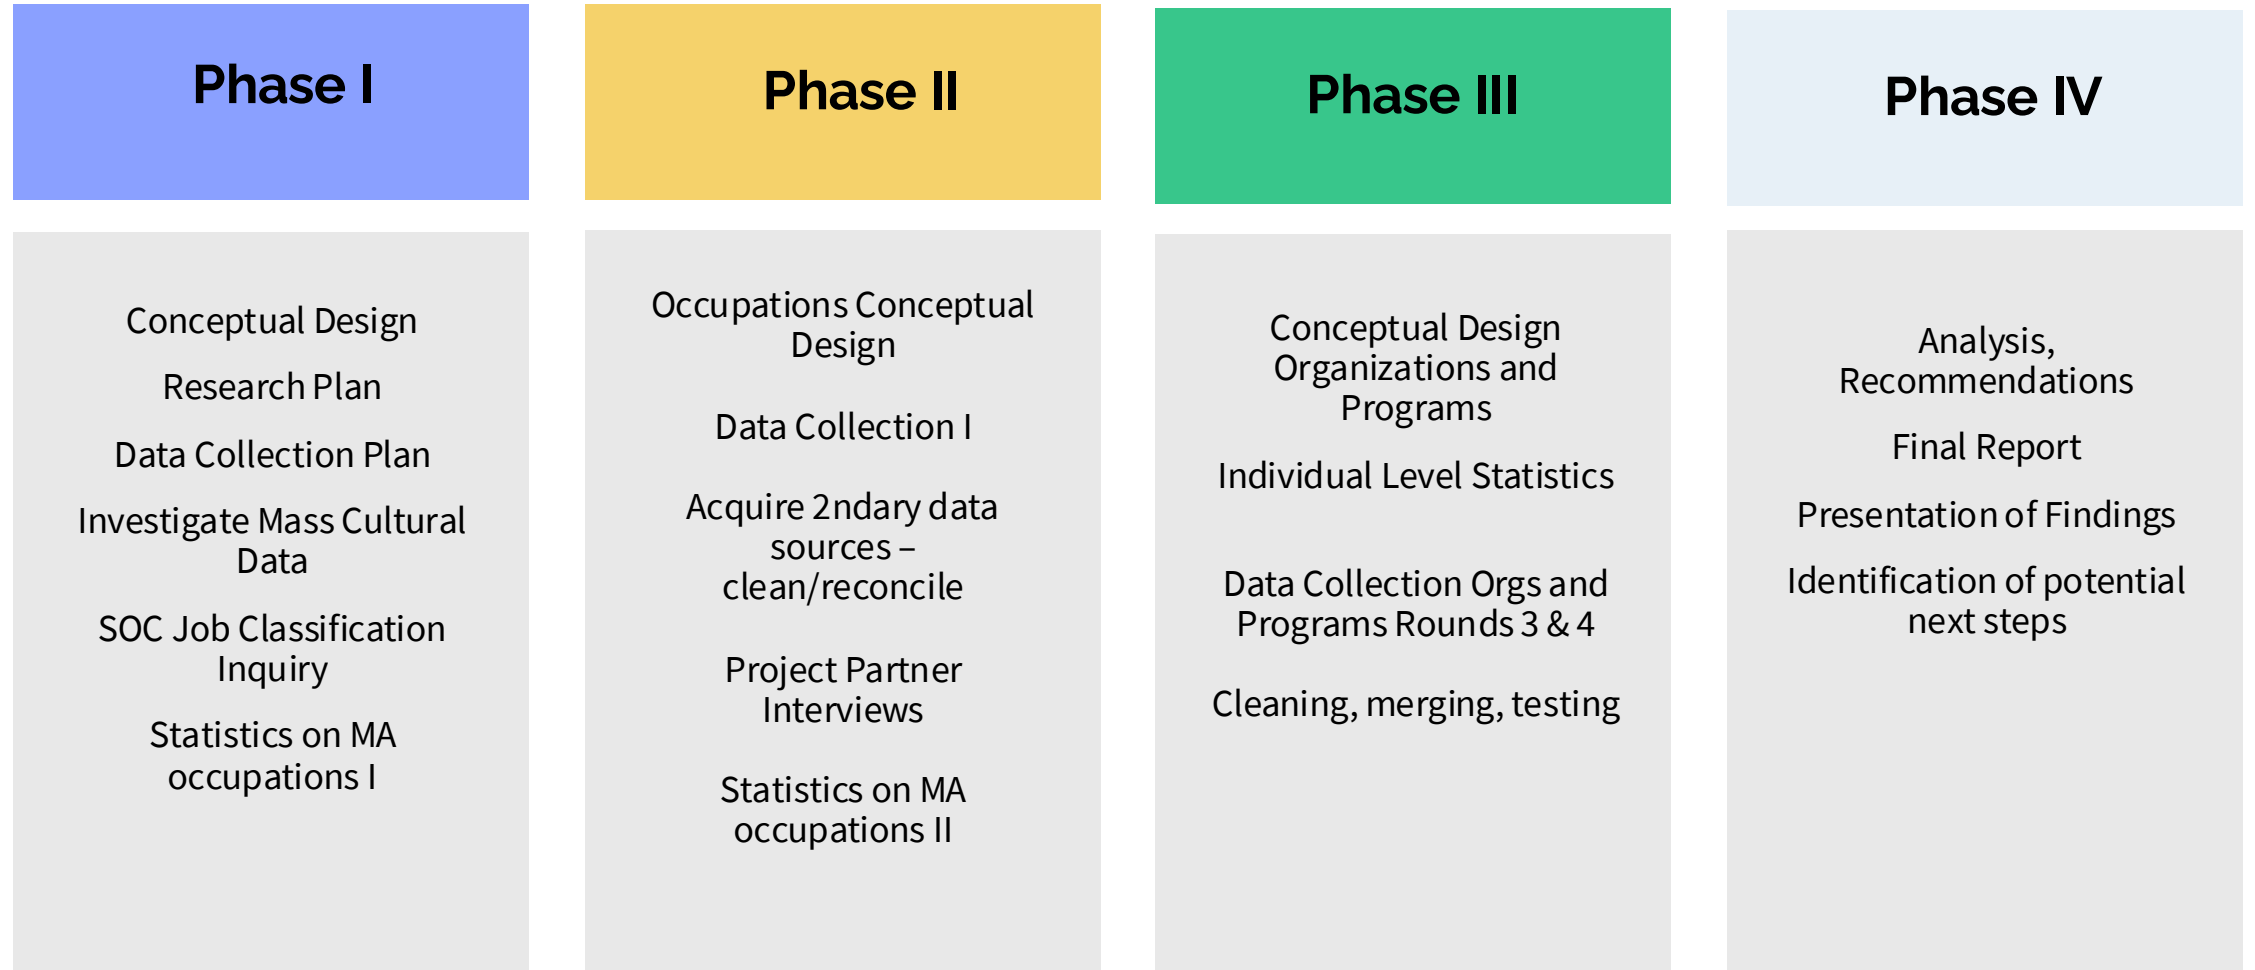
Phase I

Conceptual Design

Research Plan

Data Collection Plan

Investigate Mass Cultural Data

SOC Job Classification Inquiry

Statistics on MA occupations I

Phase II

Occupations Conceptual Design

Data Collection I

Acquire 2ndary data sources – clean/reconcile

Project Partner Interviews

Statistics on MA occupations II

Phase III

Conceptual Design Organizations and Programs

Individual Level Statistics

Data Collection Orgs and Programs Rounds 3 & 4

Cleaning, merging, testing

Phase IV

Analysis, Recommendations

Final Report

Presentation of Findings

Identification of potential next steps